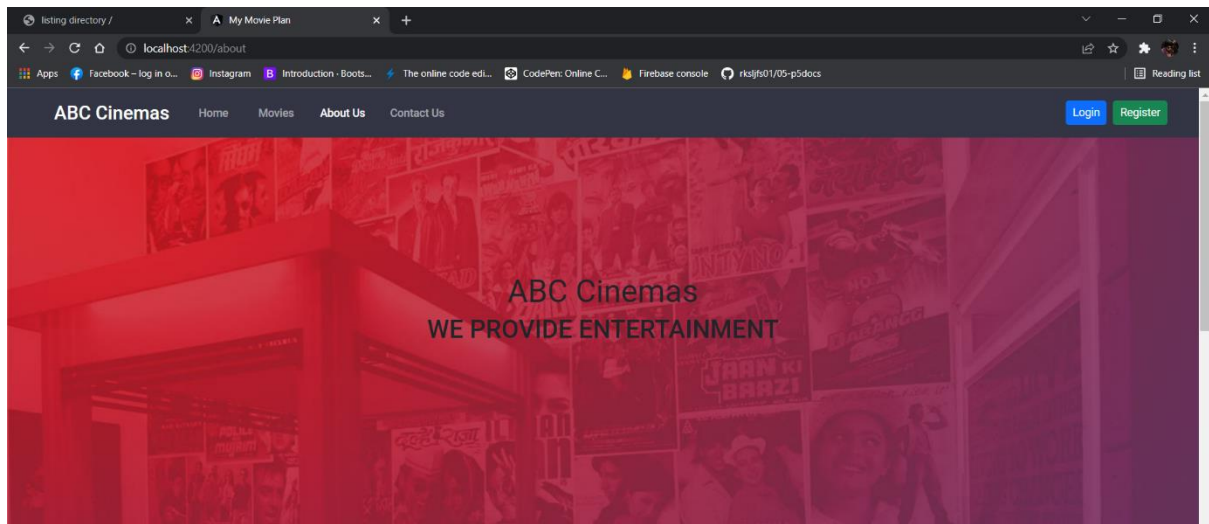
listing directory /
My Movie Plan
localhost:4200/about
Apps Facebook – log in o... Instagram Introduction · Boots... The online code edi... CodePen: Online C... Firebase console rksljfs01/05-p5docs
Reading list
ABC Cinemas Home Movies About Us Contact Us
Login Register
ABC Cinemas
WE PROVIDE ENTERTAINMENT